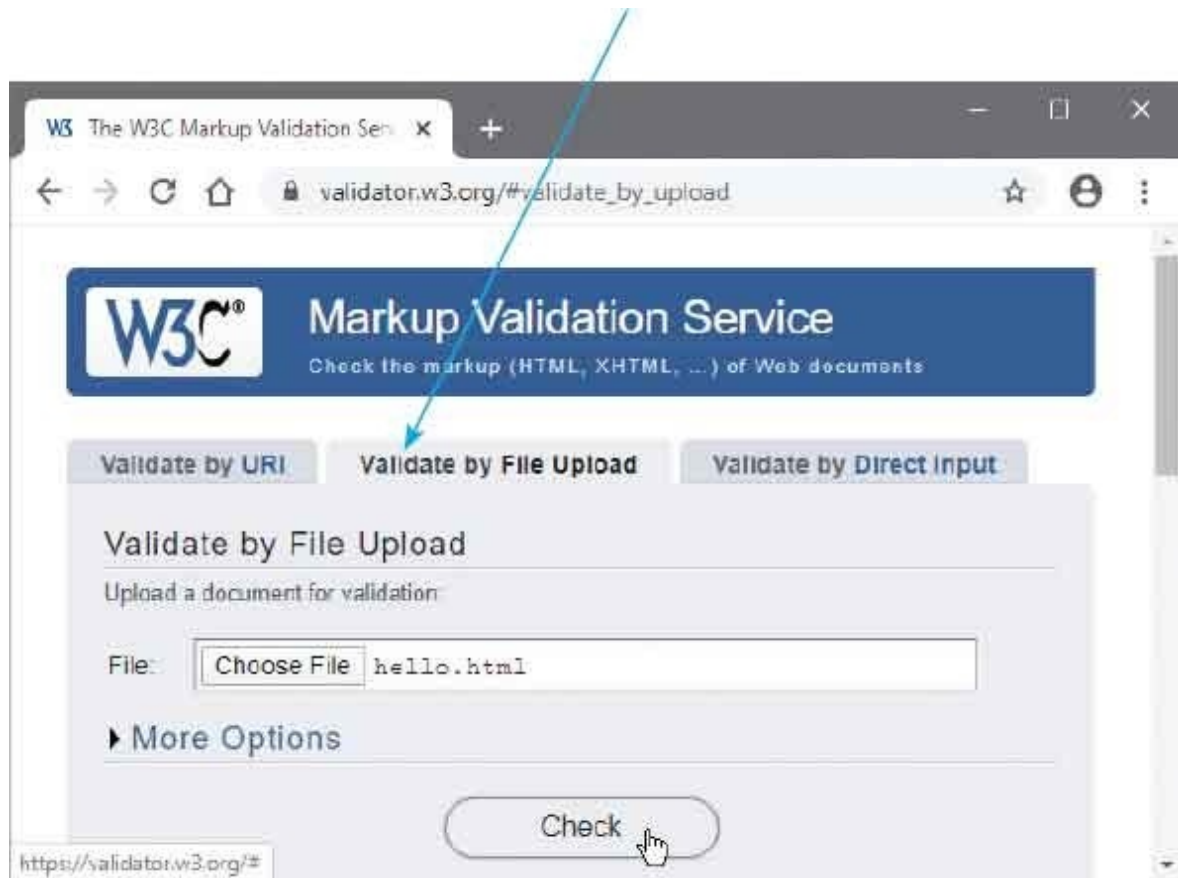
W3 The W3C Markup Validation Serv ×

validator.w3.org/#validate_by_upload

W3C®

Markup Validation Service

Check the markup (HTML, XHTML, ...) of Web documents

Validate by URI

Validate by File Upload

Validate by Direct Input

Validate by File Upload

Upload a document for validation:

File: Choose File hello.html

▸ More Options

Check

https://validator.w3.org/#